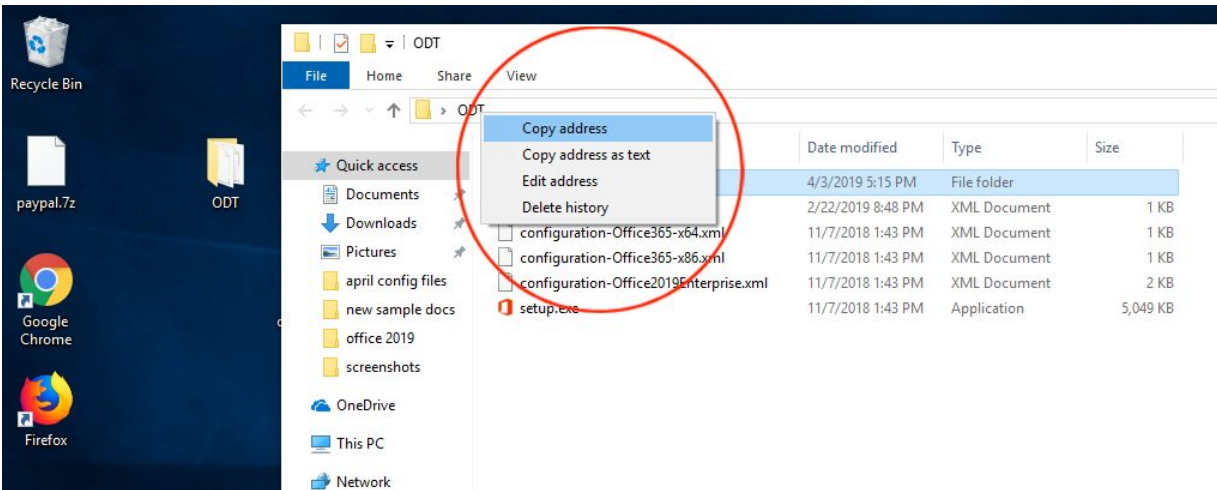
Recycle Bin

paypal.7z

ODT

Google Chrome

Firefox

ODT

File Home Share View

ODT

Copy address
Copy address as text
Edit address
Delete history

Quick access
Documents
Downloads
Pictures
april config files
new sample docs
office 2019
screenshots
OneDrive
This PC
Network

| Name | Date modified | Type | Size |
|---|---|---|---|
| | 4/3/2019 5:15 PM | File folder | |
| | 2/22/2019 8:48 PM | XML Document | 1 KB |
| configuration-Office365-x64.xml | 11/7/2018 1:43 PM | XML Document | 1 KB |
| configuration-Office365-x86.xml | 11/7/2018 1:43 PM | XML Document | 1 KB |
| configuration-Office2019Enterprise.xml | 11/7/2018 1:43 PM | XML Document | 2 KB |
| setup.exe | 11/7/2018 1:43 PM | Application | 5,049 KB |